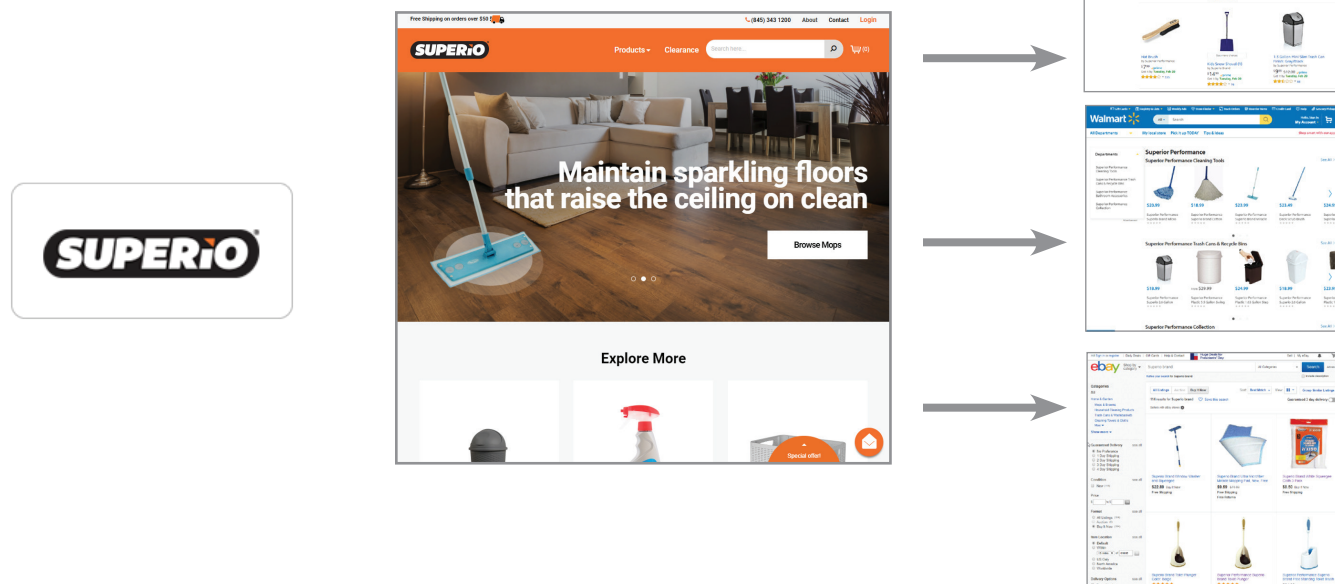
SUPERiO

Free Shipping on orders over $50

(845) 343 1200 About Contact Login

SUPERiO

Products Clearance Search here... (0)

Maintain sparkling floors that raise the ceiling on clean

Browse Mops

Explore More

Special offer!

Walmart

Superior Performance

Superior Performance Cleaning Tools

$20.99 $18.59 $23.99 $23.49 $24.99

Superior Performance Trash Cans & Recycle Bins

$18.99 $29.99 $24.99 $18.99 $23.99

Superior Performance Collection

ebay

$22.88 $9.99 $5.10